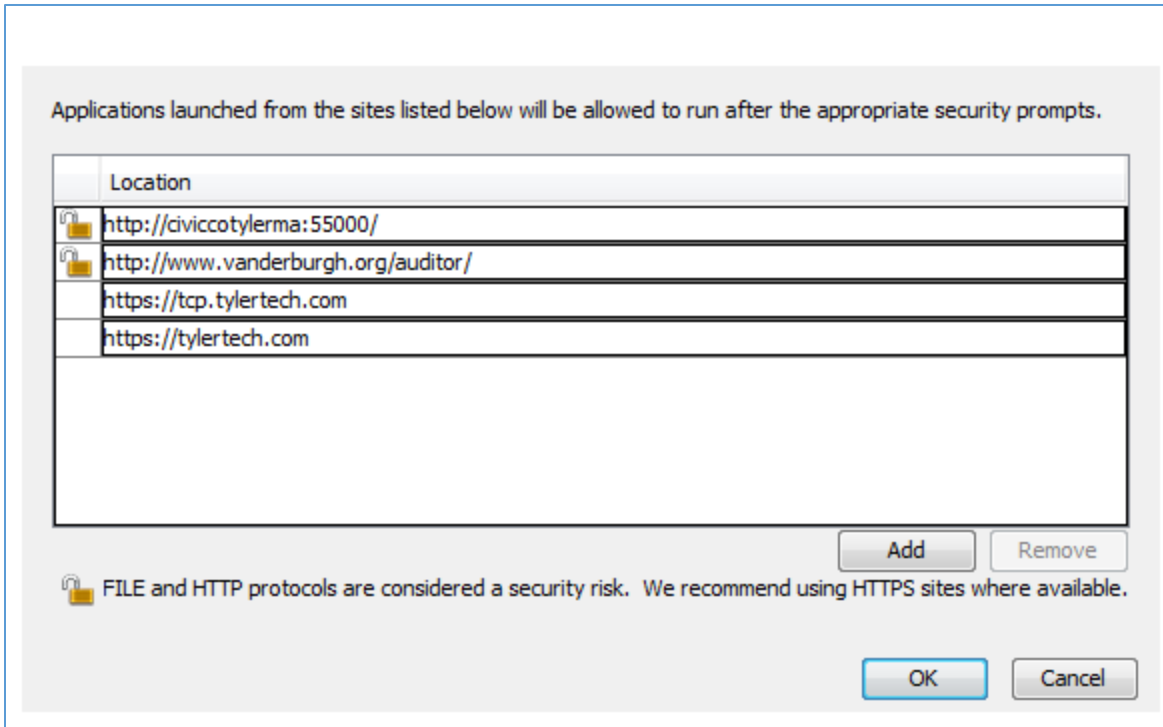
Applications launched from the sites listed below will be allowed to run after the appropriate security prompts.

| | Location |
|---|---|
| | http://civiccotylerma:55000/ |
| | http://www.vanderburgh.org/auditor/ |
| | https://tcp.tylertech.com |
| | https://tylertech.com |

Add Remove

FILE and HTTP protocols are considered a security risk. We recommend using HTTPS sites where available.

OK Cancel